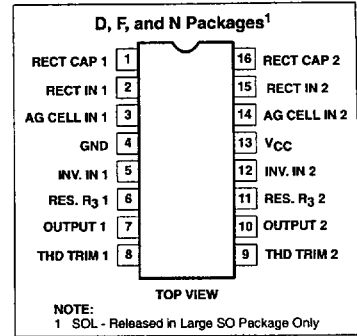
D, F, and N Packages$^1$

RECT CAP 1 1
RECT IN 1 2
AG CELL IN 1 3
GND 4
INV. IN 1 5
RES. $R_3$ 1 6
OUTPUT 1 7
THD TRIM 1 8

16 RECT CAP 2
15 RECT IN 2
14 AG CELL IN 2
13 $V_{CC}$
12 INV. IN 2
11 RES. $R_3$ 2
10 OUTPUT 2
9 THD TRIM 2

TOP VIEW

NOTE:
1 SOL - Released in Large SO Package Only